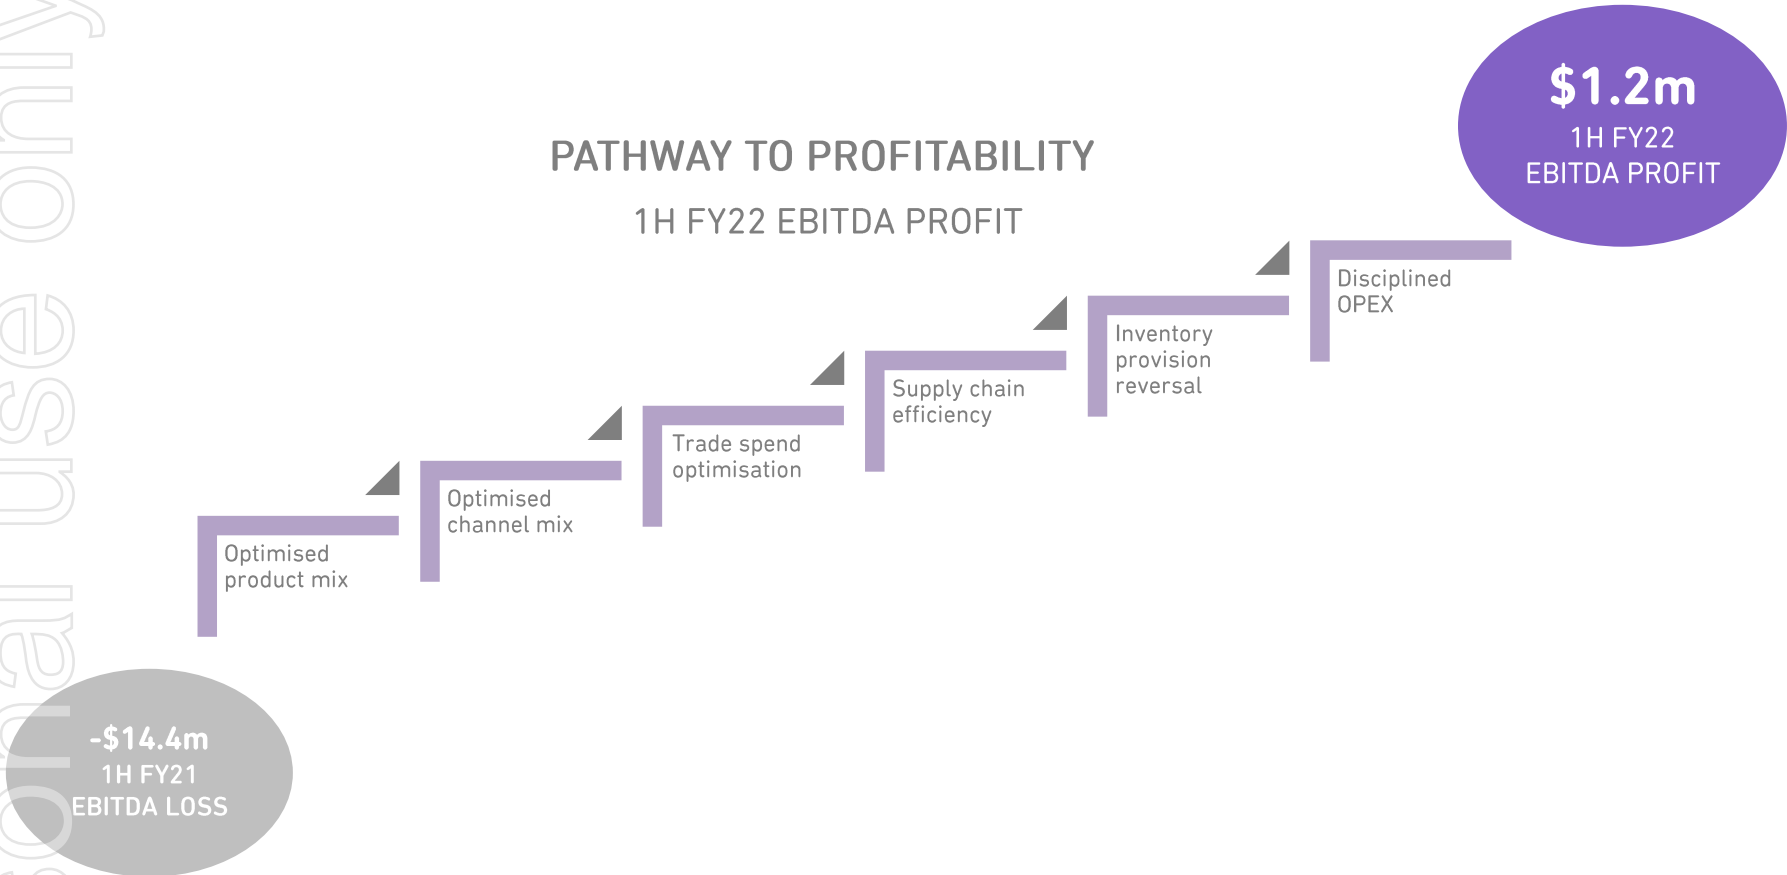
For personal use only

PATHWAY TO PROFITABILITY

1H FY22 EBITDA PROFIT

$1.2m
1H FY22
EBITDA PROFIT

-$14.4m
1H FY21
EBITDA LOSS

Optimised product mix

Optimised channel mix

Trade spend optimisation

Supply chain efficiency

Inventory provision reversal

Disciplined OPEX